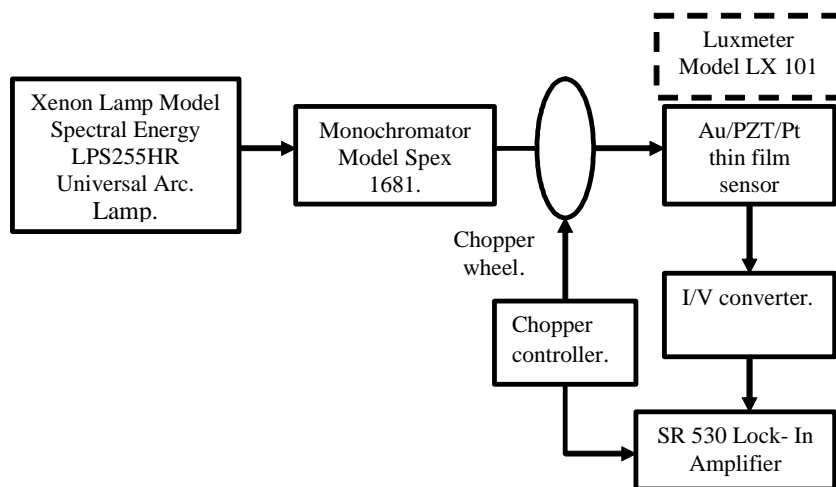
Luxmeter Model LX 101

Xenon Lamp Model Spectral Energy LPS255HR Universal Arc. Lamp.

Monochromator Model Spex 1681.

Au/PZT/Pt thin film sensor

Chopper wheel.

I/V converter.

Chopper controller.

SR 530 Lock- In Amplifier